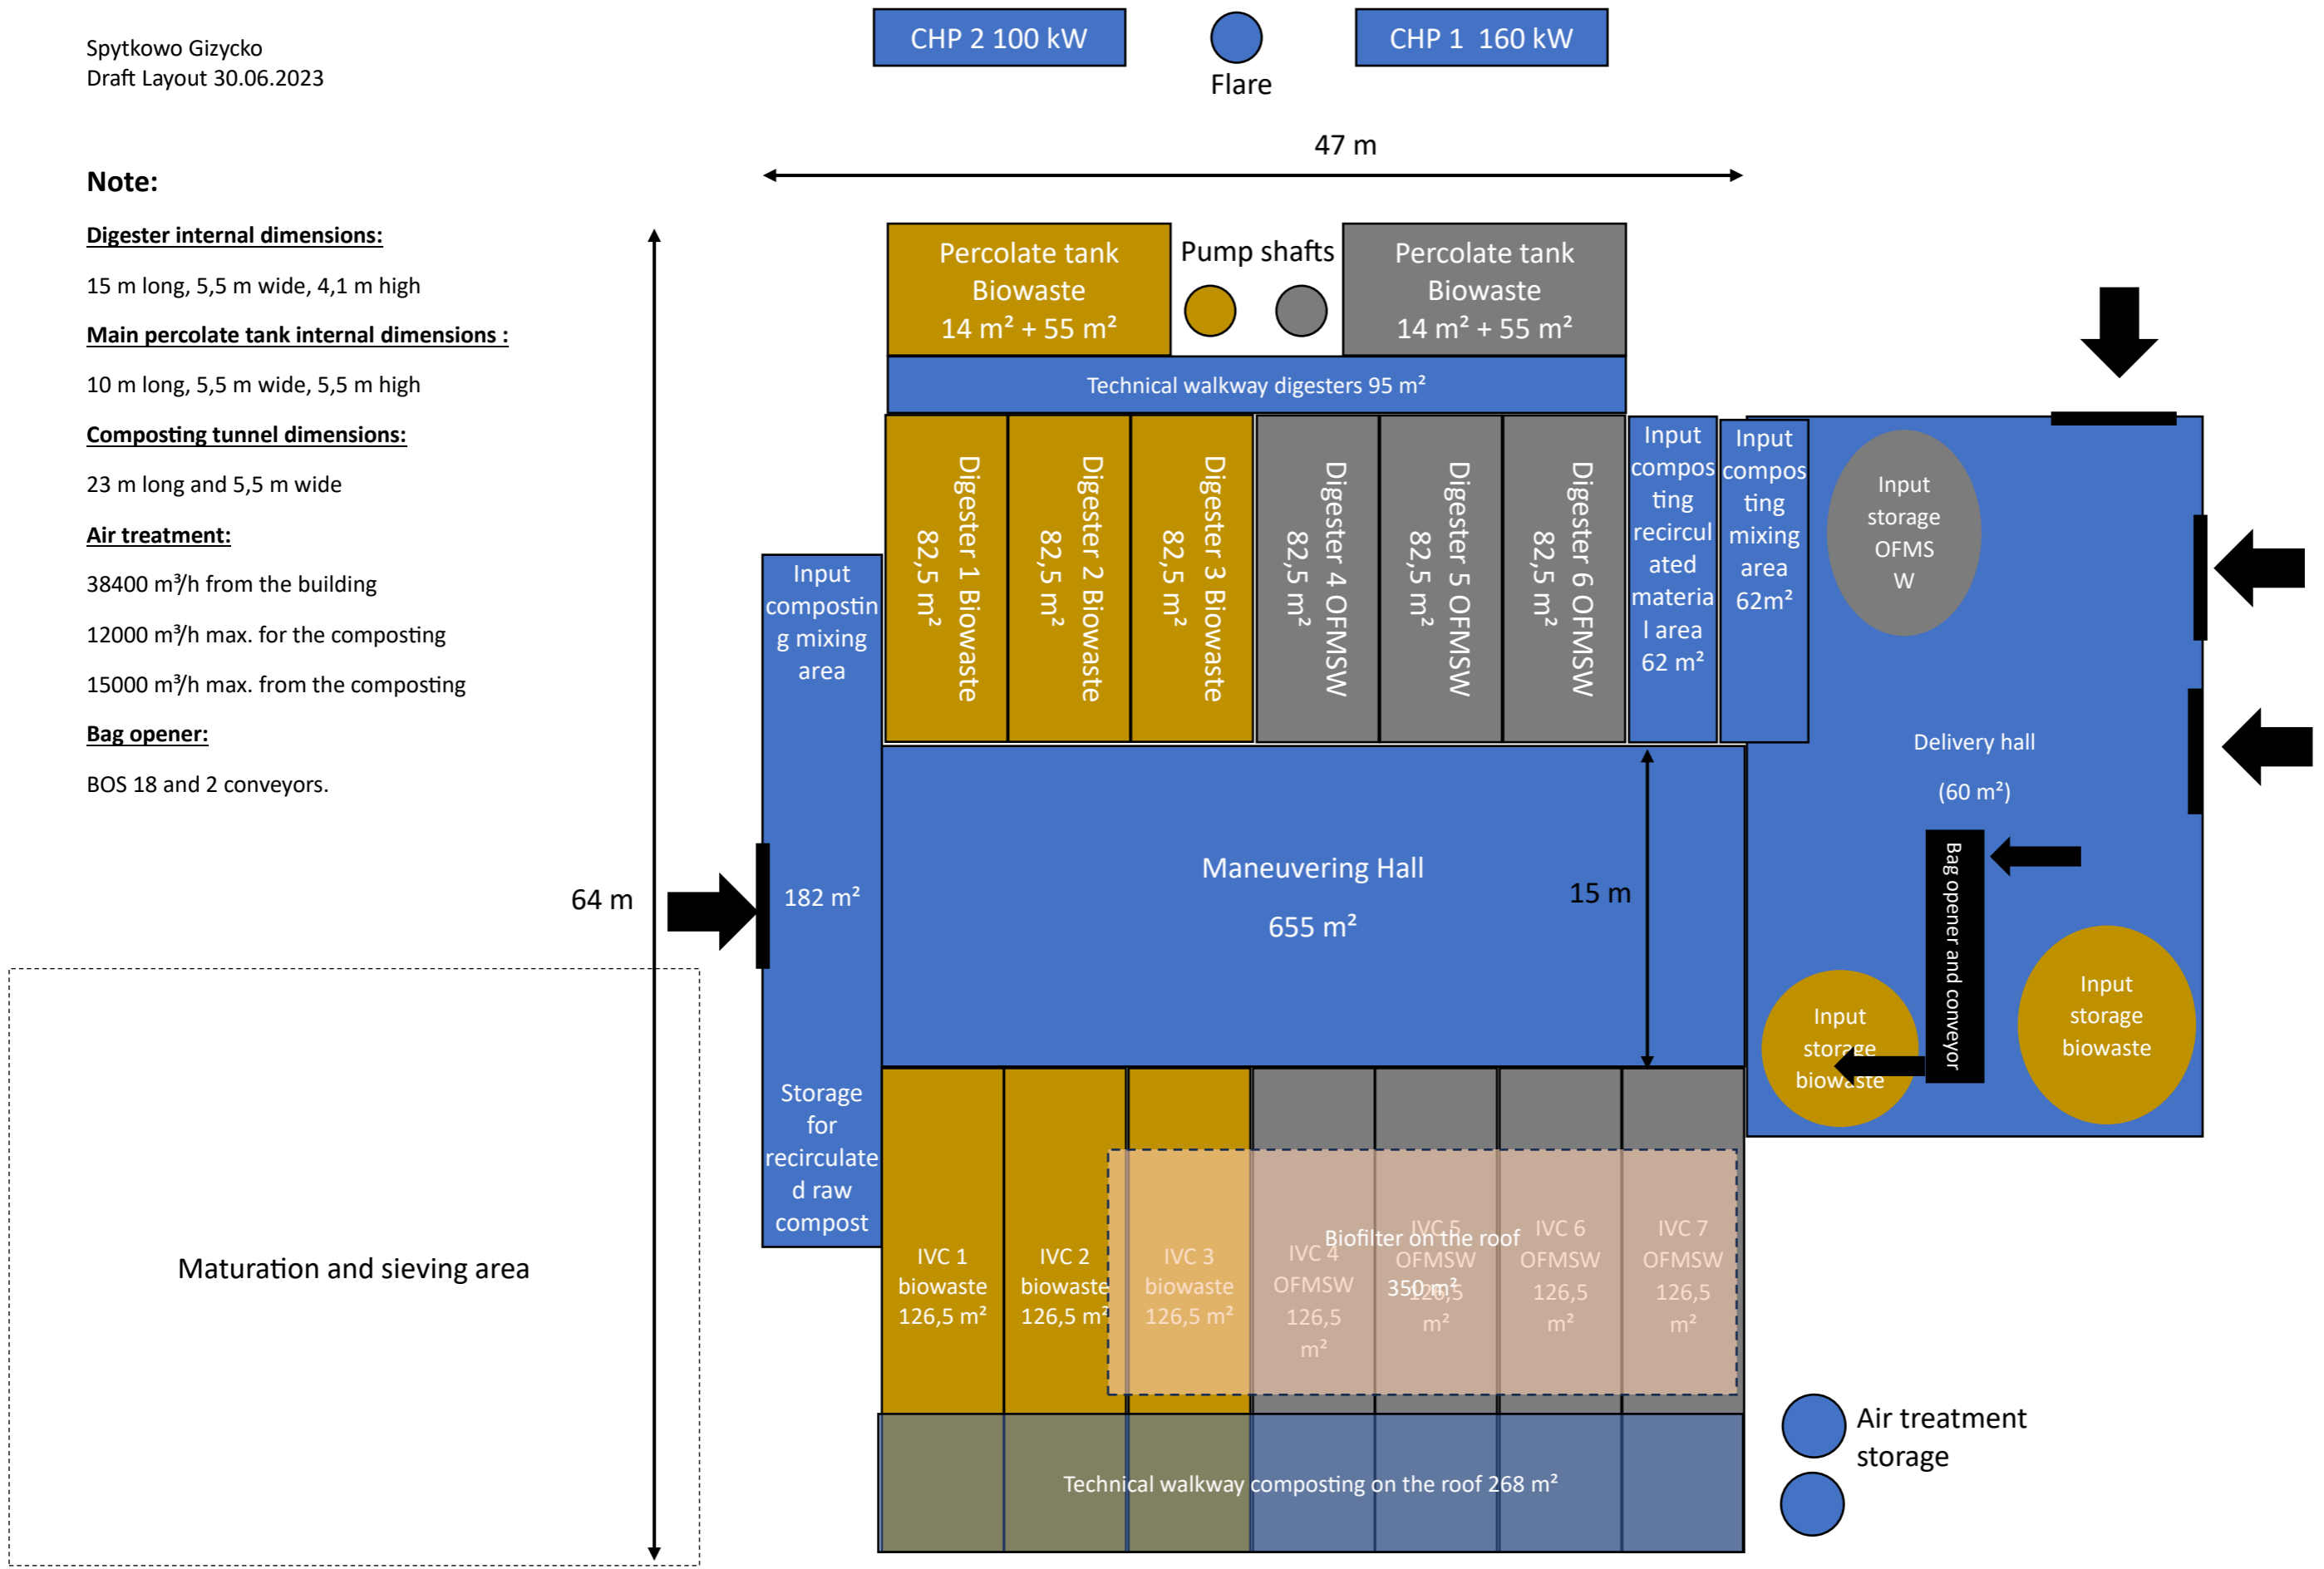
Spytkowo Gizycko
Draft Layout 30.06.2023

Note:

Digester internal dimensions:

15 m long, 5,5 m wide, 4,1 m high

Main percolate tank internal dimensions :

10 m long, 5,5 m wide, 5,5 m high

Composting tunnel dimensions:

23 m long and 5,5 m wide

Air treatment:

38400 m³/h from the building

12000 m³/h max. for the composting

15000 m³/h max. from the composting

Bag opener:

BOS 18 and 2 conveyors.

CHP 2 100 kW

Flare

CHP 1 160 kW

47 m

Percolate tank Biowaste 14 m² + 55 m²

Pump shafts

Percolate tank Biowaste 14 m² + 55 m²

Technical walkway digesters 95 m²

Digester 1 Biowaste 82,5 m²

Digester 2 Biowaste 82,5 m²

Digester 3 Biowaste 82,5 m²

Digester 4 OFMSW 82,5 m²

Digester 5 OFMSW 82,5 m²

Digester 6 OFMSW 82,5 m²

Input composting recirculated material area 62 m²

Input composting mixing area 62m²

Input storage OFMSW

Delivery hall

(60 m²)

Input compostin g mixing area

64 m

182 m²

Maneuvering Hall

655 m²

15 m

Bag opener and conveyor

Input storage biowaste

Input storage biowaste

Storage for recirculated raw compost

Maturation and sieving area

IVC 1 biowaste 126,5 m²

IVC 2 biowaste 126,5 m²

IVC 3 biowaste 126,5 m²

IVC 4 OFMSW 126,5 m²

Biofilter on the roof 350 m²

IVC 5 OFMSW 126,5 m²

IVC 6 OFMSW 126,5 m²

IVC 7 OFMSW 126,5 m²

Technical walkway composting on the roof 268 m²

Air treatment storage